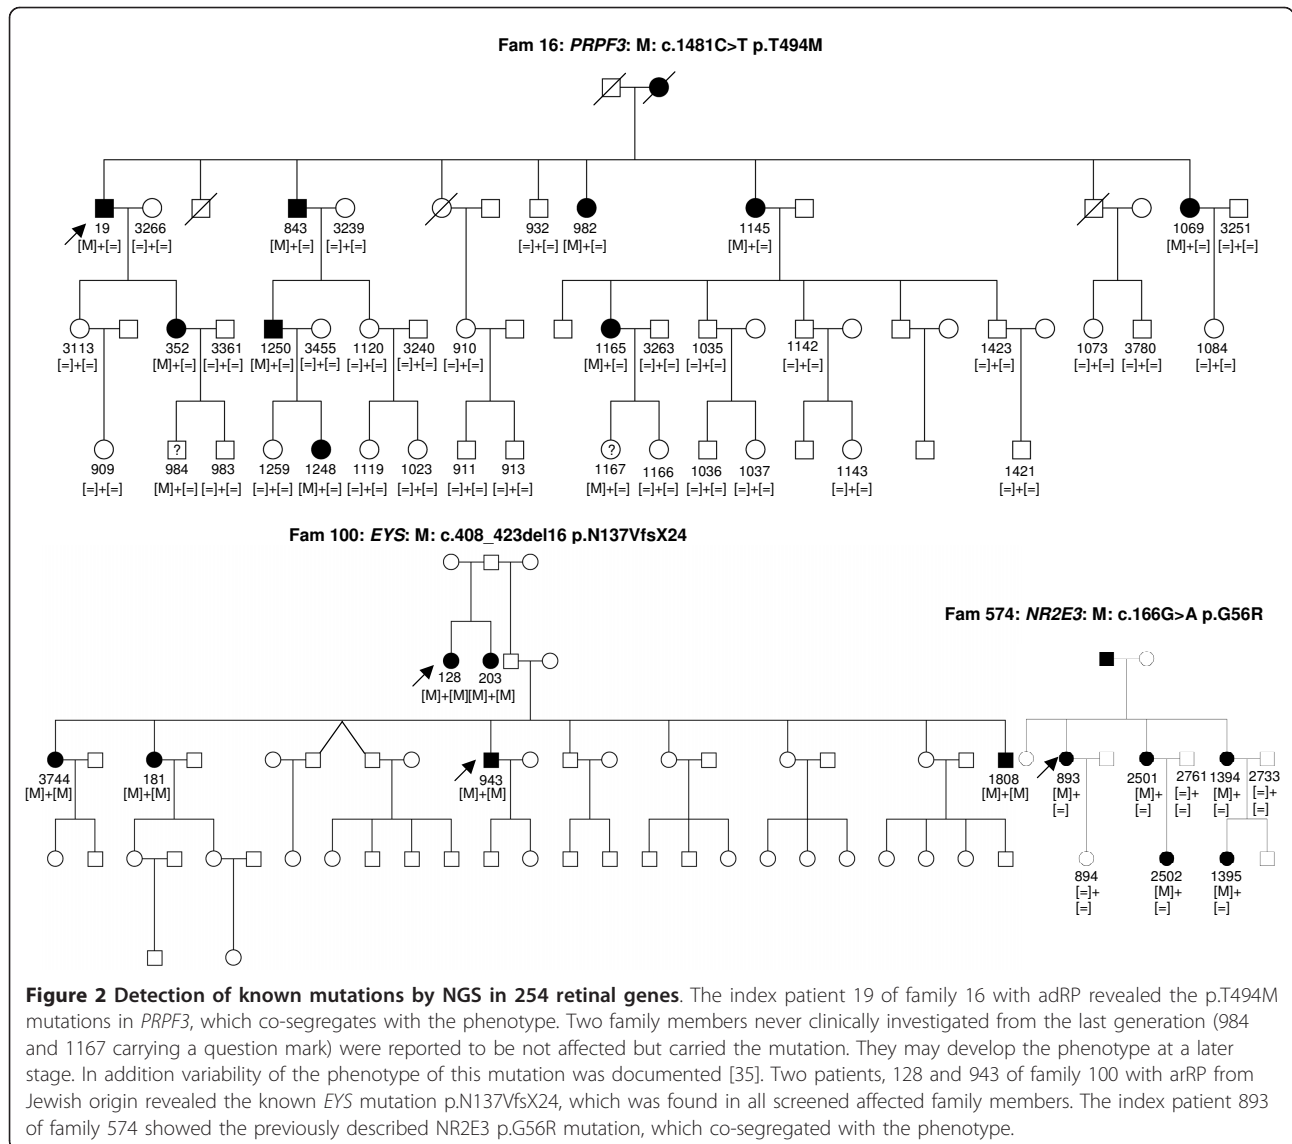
Fam 16: PRPF3: M: c.1481C>T p.T494M

19
[M]+[=]

3266
[=]+[=]

843
[M]+[=]

3239
[=]+[=]

932
[=]+[=]

982
[M]+[=]

1145
[M]+[=]

1069
[M]+[=]

3251
[=]+[=]

3113
[=]+[=]

352
[M]+[=]

3361
[=]+[=]

1250
[M]+[=]

3455
[=]+[=]

1120
[=]+[=]

3240
[=]+[=]

910
[=]+[=]

1165
[M]+[=]

3263
[=]+[=]

1035
[=]+[=]

1142
[=]+[=]

1423
[=]+[=]

1073
[=]+[=]

3780
[=]+[=]

1084
[=]+[=]

909
[=]+[=]

?
984
[M]+[=]

983
[=]+[=]

1259
[=]+[=]

1248
[M]+[=]

1119
[=]+[=]

1023
[=]+[=]

911
[=]+[=]

913
[=]+[=]

?
1167
[M]+[=]

1166
[=]+[=]

1036
[=]+[=]

1037
[=]+[=]

1143
[=]+[=]

1421
[=]+[=]

Fam 100: EYS: M: c.408_423del16 p.N137VfsX24

128
[M]+[M]

203
[M]+[M]

Fam 574: NR2E3: M: c.166G>A p.G56R

3744
[M]+[M]

181
[M]+[M]

943
[M]+[M]

1808
[M]+[M]

893
[M]+
[=]

2501
[M]+
[=]

2761
[=]+
[=]

1394
[M]+
[=]

2733
[=]+
[=]

894
[=]+
[=]

2502
[M]+
[=]

1395
[M]+
[=]

**Figure 2 Detection of known mutations by NGS in 254 retinal genes**. The index patient 19 of family 16 with adRP revealed the p.T494M mutations in PRPF3, which co-segregates with the phenotype. Two family members never clinically investigated from the last generation (984 and 1167 carrying a question mark) were reported to be not affected but carried the mutation. They may develop the phenotype at a later stage. In addition variability of the phenotype of this mutation was documented [35]. Two patients, 128 and 943 of family 100 with arRP from Jewish origin revealed the known EYS mutation p.N137VfsX24, which was found in all screened affected family members. The index patient 893 of family 574 showed the previously described NR2E3 p.G56R mutation, which co-segregated with the phenotype.